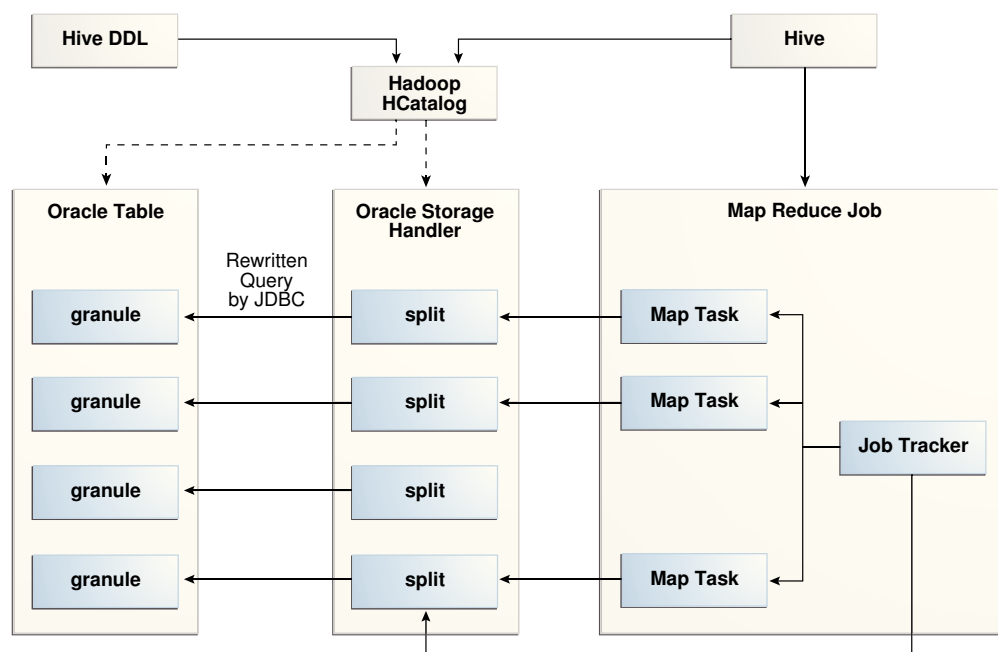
Hive DDL

Hive

Hadoop HCatalog

Oracle Table

Oracle Storage Handler

Map Reduce Job

Rewritten Query by JDBC

granule

split

Map Task

granule

split

Map Task

Job Tracker

granule

split

granule

split

Map Task